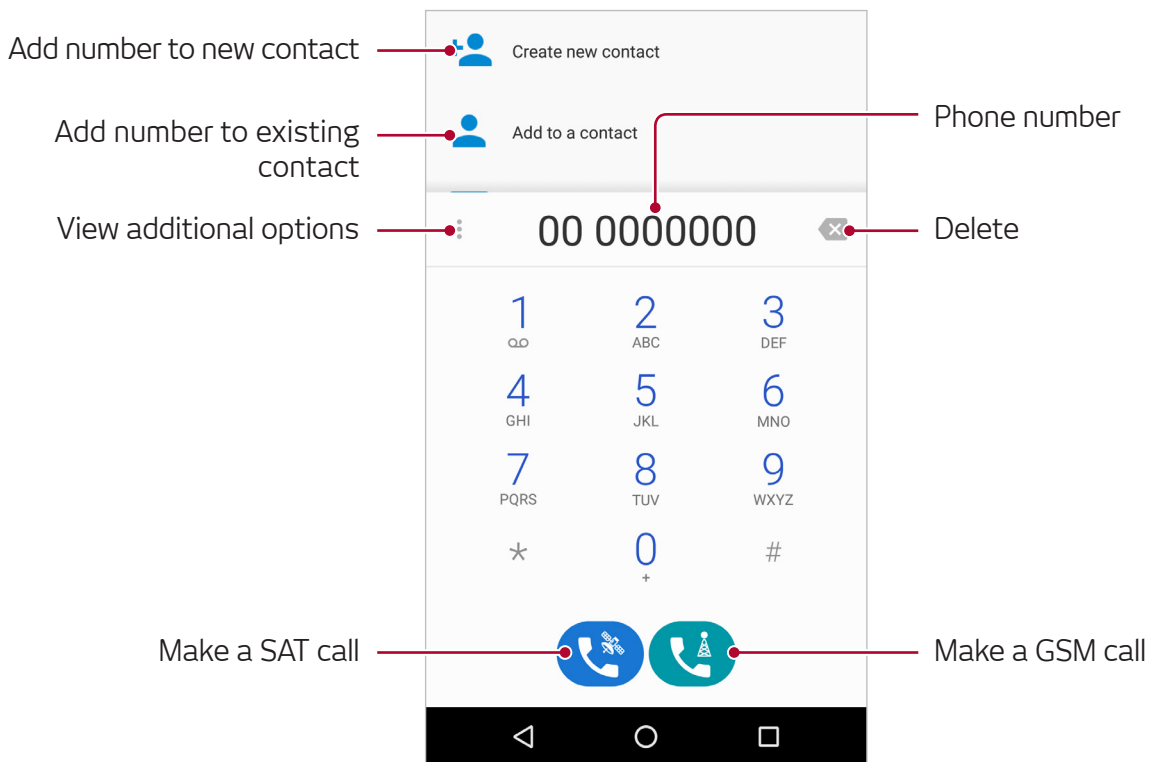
Add number to new contact

Create new contact

Add number to existing contact

Add to a contact

Phone number

View additional options

00 0000000

Delete

1

2
ABC

3
DEF

4
GHI

5
JKL

6
MNO

7
PQRS

8
TUV

9
WXYZ

*

0
+

#

Make a SAT call

Make a GSM call